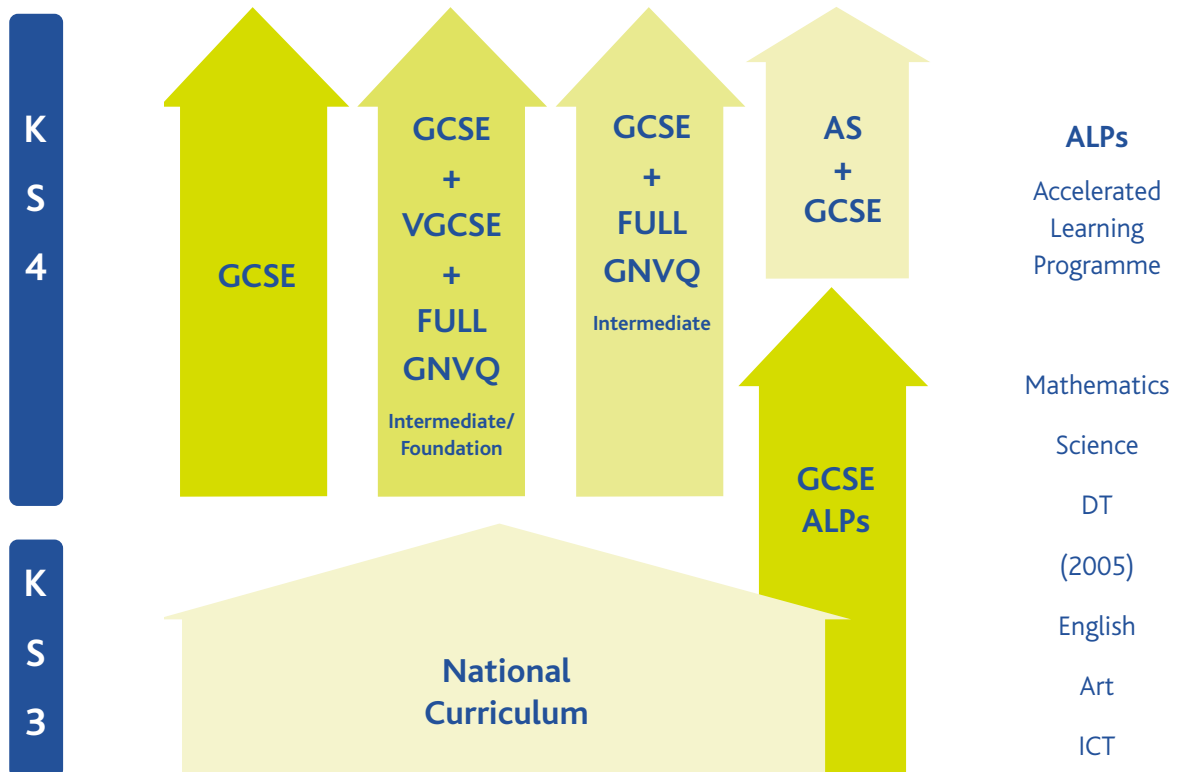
K
S
4

GCSE

GCSE
+
VGCSE
+
FULL
GNVQ
Intermediate/
Foundation

GCSE
+
FULL
GNVQ
Intermediate

AS
+
GCSE

ALPs
Accelerated
Learning
Programme

GCSE
ALPs

Mathematics
Science
DT
(2005)
English
Art
ICT

K
S
3

National
Curriculum